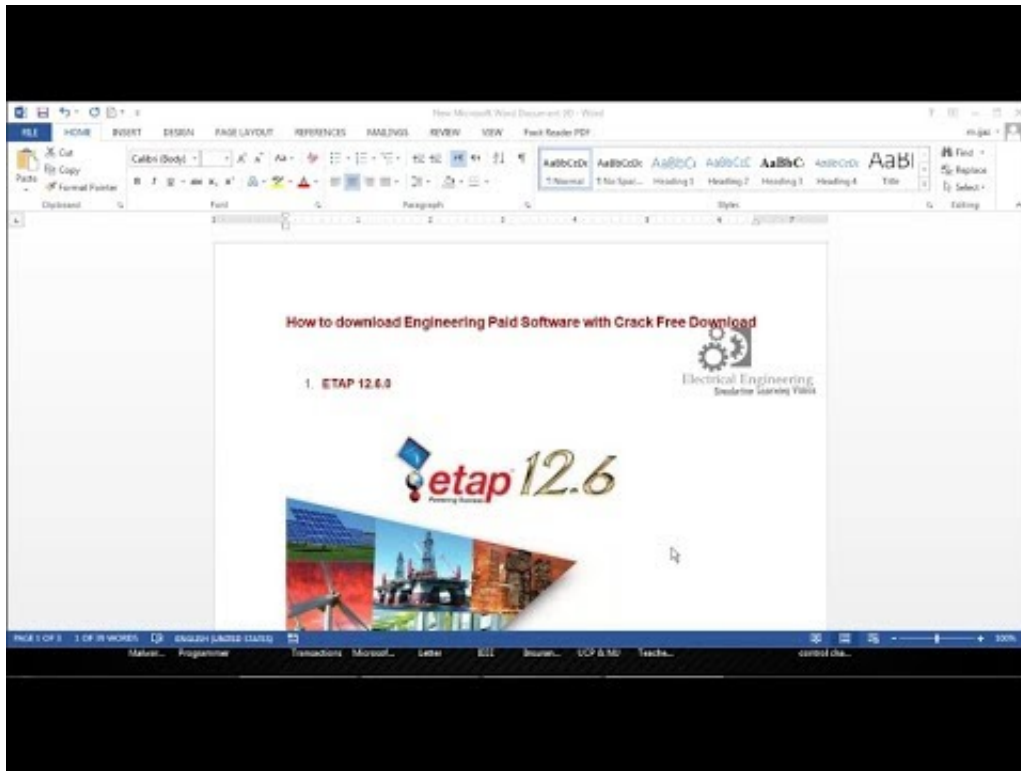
New Microsoft Word Document (2) - Word

FILE HOME INSERT DESIGN PAGE LAYOUT REFERENCES MAILINGS REVIEW VIEW Foxit Reader PDF

Cut
Copy
Paste
Format Painter
Clipboard

Calibri (Body)
Font

Paragraph

AaBbCcDc ¶ Normal
AaBbCcDc ¶ No Spac...
AaBbCc Heading 1
AaBbCcC Heading 2
AaBbC Heading 3
AaBbCcDc Heading 4
AaBl Title
Styles

Find
Replace
Select
Editing

How to download Engineering Paid Software with Crack Free Download

1. ETAP 12.6.0

Electrical Engineering
Simulation Learning Videos

etap 12.6
Powering Success

PAGE 1 OF 1 1 OF 19 WORDS ENGLISH (UNITED STATES)

100%

Malwar... Programmer Transactions Microsof... Letter EEE Insuran... UCP & ISO Teache... control cha...